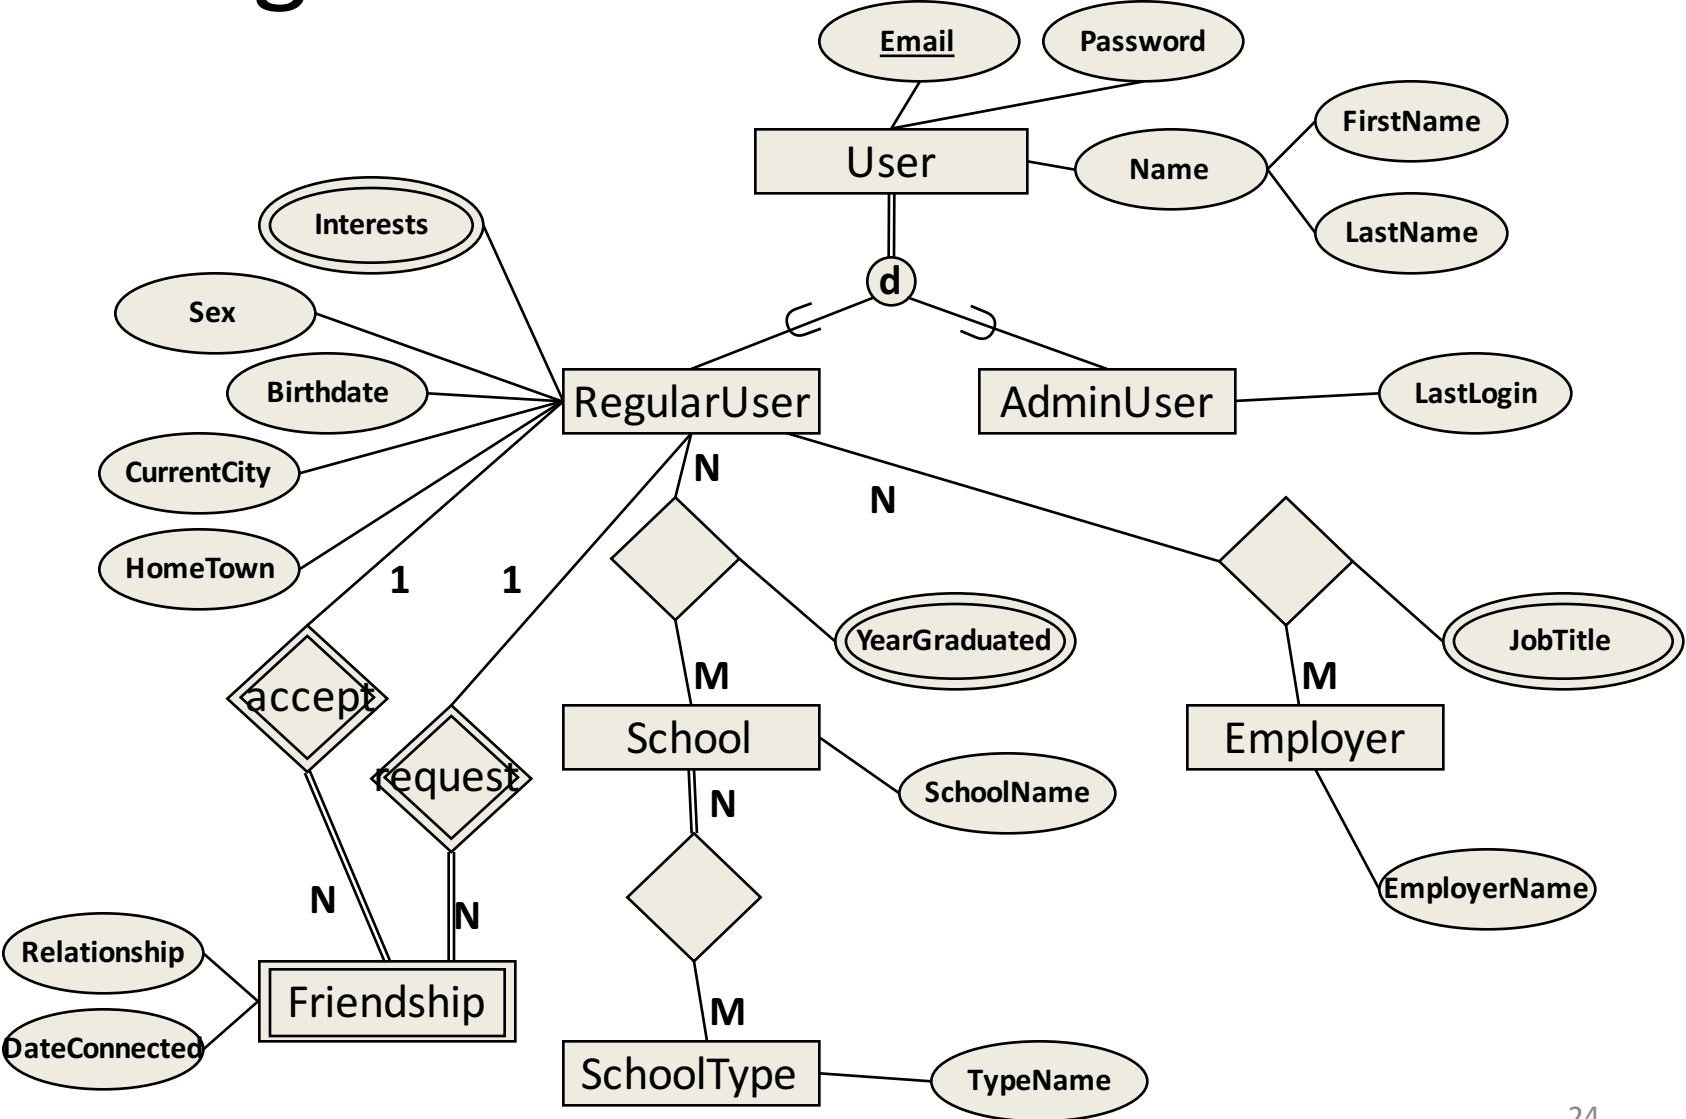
Email
Password
User
FirstName
Name
LastName
Interests
d
Sex
Birthdate
RegularUser
AdminUser
LastLogin
CurrentCity
N
N
HomeTown
1
1
YearGraduated
JobTitle
M
M
accept
School
Employer
request
N
SchoolName
EmployerName
N
N
Relationship
Friendship
M
DateConnected
SchoolType
TypeName
24